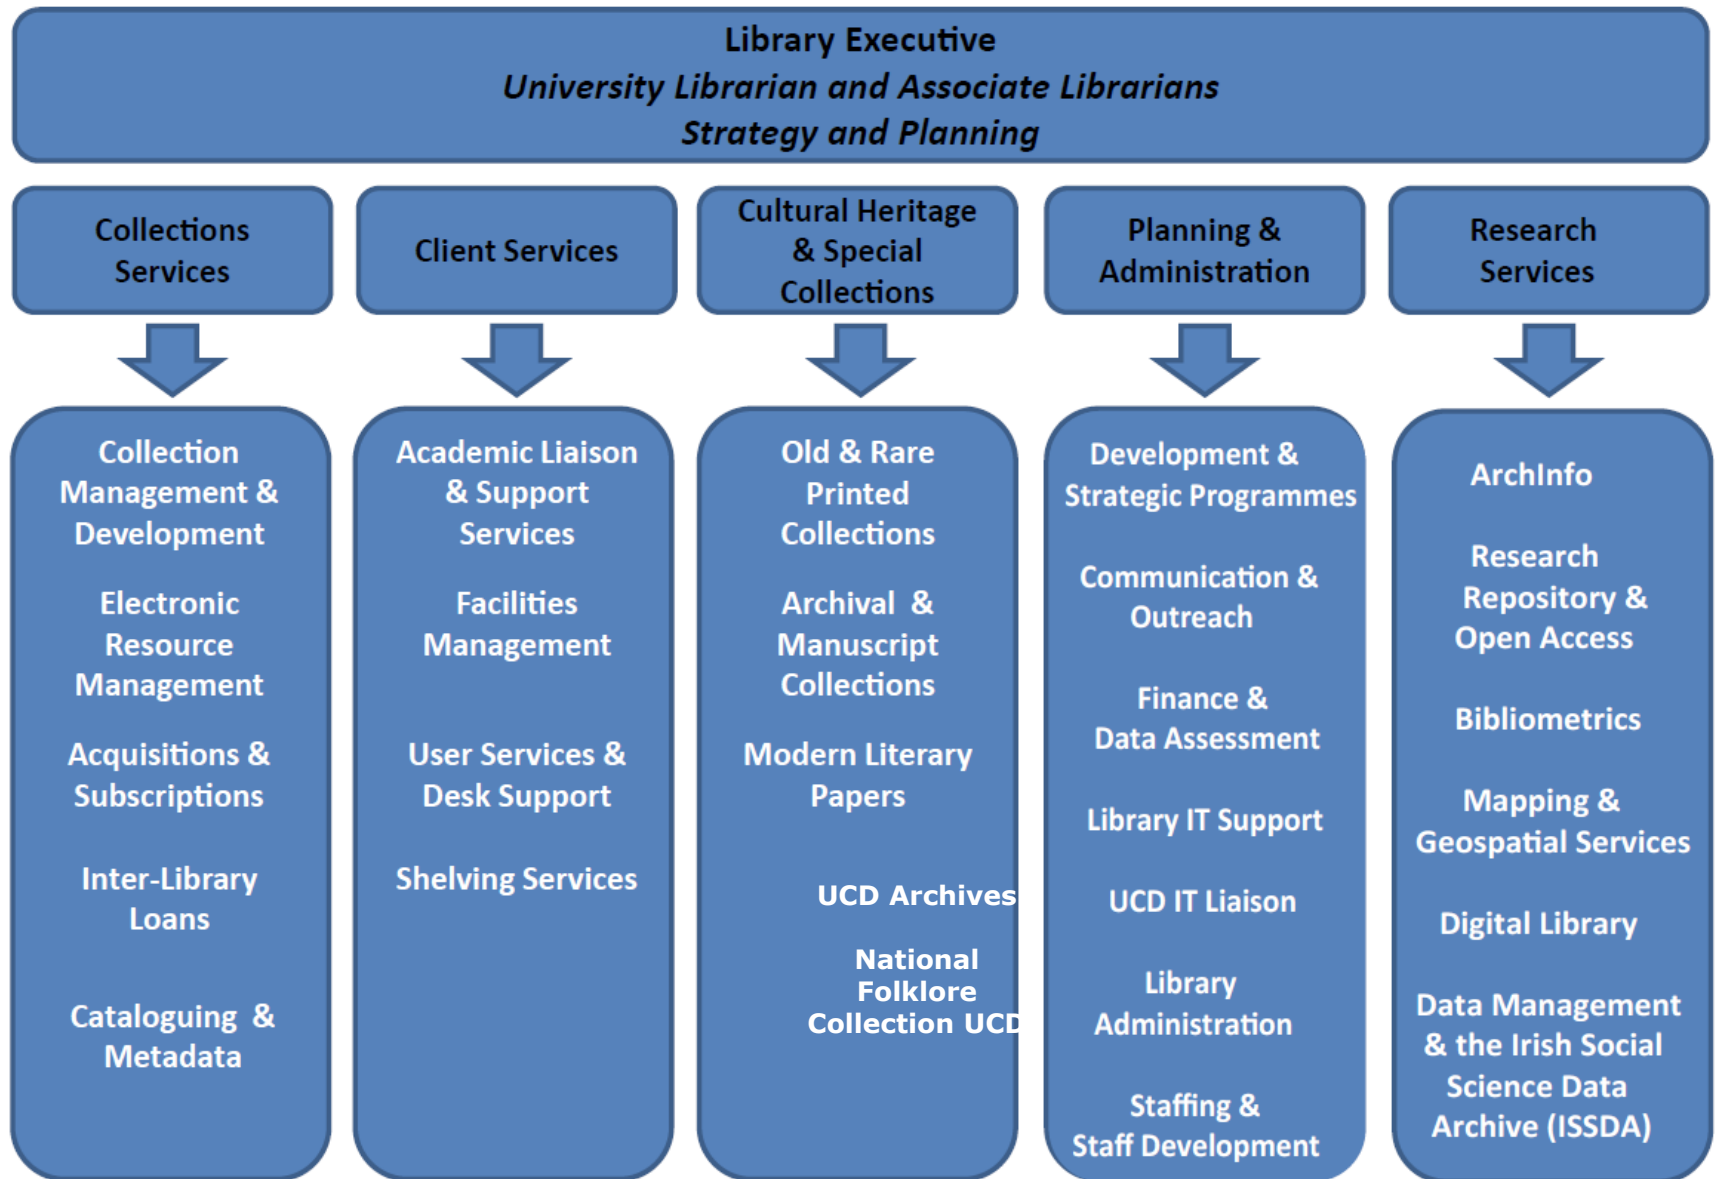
Library Executive
University Librarian and Associate Librarians
Strategy and Planning

Collections Services

Collection Management & Development

Electronic Resource Management

Acquisitions & Subscriptions

Inter-Library Loans

Cataloguing & Metadata

Client Services

Academic Liaison & Support Services

Facilities Management

User Services & Desk Support

Shelving Services

Cultural Heritage & Special Collections

Old & Rare Printed Collections

Archival & Manuscript Collections

Modern Literary Papers

UCD Archives

National Folklore Collection UCD

Planning & Administration

Development & Strategic Programmes

Communication & Outreach

Finance & Data Assessment

Library IT Support

UCD IT Liaison

Library Administration

Staffing & Staff Development

Research Services

ArchInfo

Research Repository & Open Access

Bibliometrics

Mapping & Geospatial Services

Digital Library

Data Management & the Irish Social Science Data Archive (ISSDA)